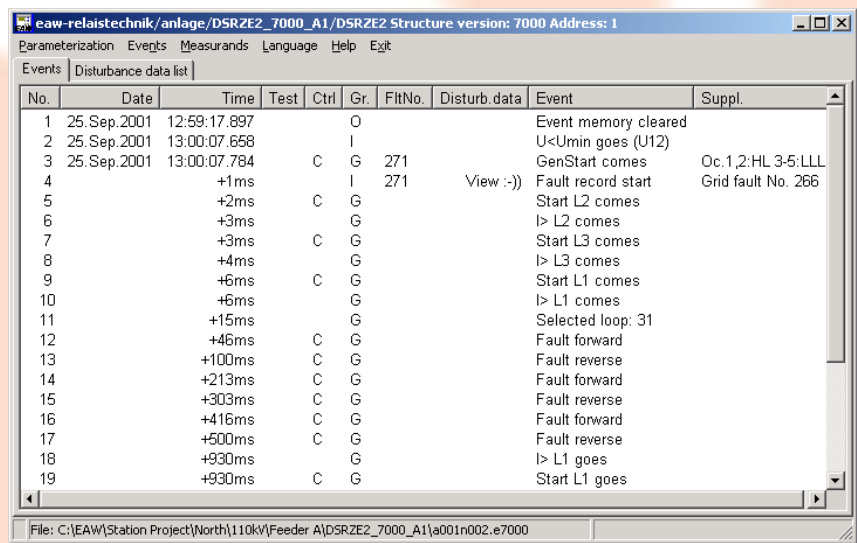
eaw-relaistechnik/anlage/DSRZE2_7000_A1/DSRZE2 Structure version: 7000 Address: 1

Parameterization Events Measurands Language Help Exit

Events | Disturbance data list

| No. | Date | Time | Test | Ctrl | Gr. | FltNo. | Disturb.data | Event | Suppl. |
|---|---|---|---|---|---|---|---|---|---|
| 1 | 25.Sep.2001 | 12:59:17.897 | | | O | | | Event memory cleared | |
| 2 | 25.Sep.2001 | 13:00:07.658 | | | I | | | U<Umin goes (U12) | |
| 3 | 25.Sep.2001 | 13:00:07.784 | | C | G | 271 | | GenStart comes | Oc.1,2:HL 3-5:LLL |
| 4 | | +1ms | | | I | 271 | View :-)) | Fault record start | Grid fault No. 266 |
| 5 | | +2ms | | C | G | | | Start L2 comes | |
| 6 | | +3ms | | | G | | | I> L2 comes | |
| 7 | | +3ms | | C | G | | | Start L3 comes | |
| 8 | | +4ms | | | G | | | I> L3 comes | |
| 9 | | +6ms | | C | G | | | Start L1 comes | |
| 10 | | +6ms | | | G | | | I> L1 comes | |
| 11 | | +15ms | | | G | | | Selected loop: 31 | |
| 12 | | +46ms | | C | G | | | Fault forward | |
| 13 | | +100ms | | C | G | | | Fault reverse | |
| 14 | | +213ms | | C | G | | | Fault forward | |
| 15 | | +303ms | | C | G | | | Fault reverse | |
| 16 | | +416ms | | C | G | | | Fault forward | |
| 17 | | +500ms | | C | G | | | Fault reverse | |
| 18 | | +930ms | | | G | | | I> L1 goes | |
| 19 | | +930ms | | C | G | | | Start L1 goes | |

File: C:\EAW\Station Project\North\110kV\Feeder A\DSRZE2_7000_A1\a001n002.e7000